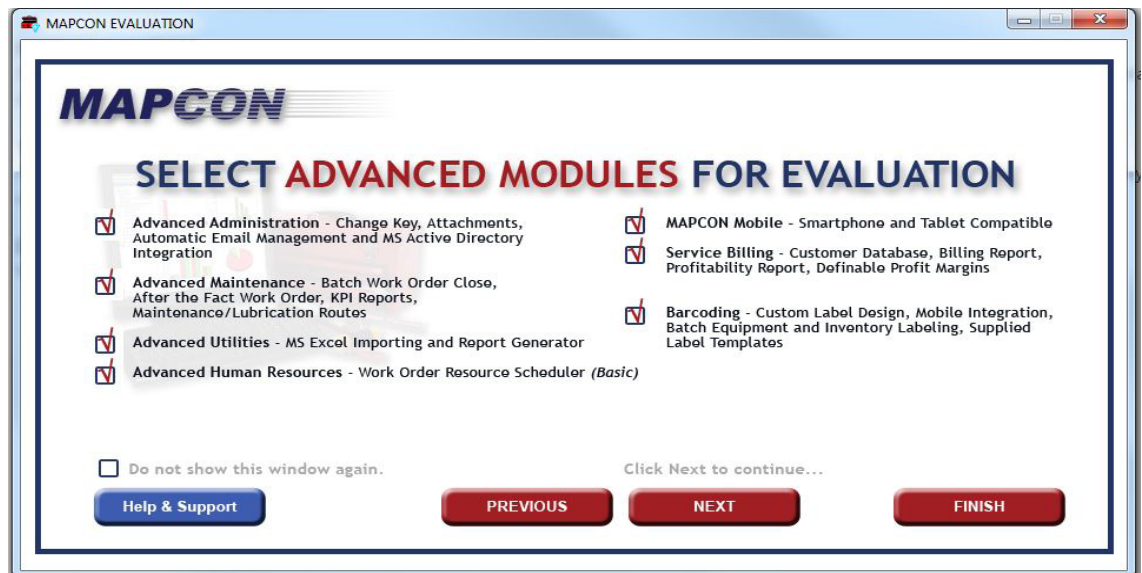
MAPCON EVALUATION

MAPCON

SELECT ADVANCED MODULES FOR EVALUATION

Advanced Administration - Change Key, Attachments, Automatic Email Management and MS Active Directory Integration

Advanced Maintenance - Batch Work Order Close, After the Fact Work Order, KPI Reports, Maintenance/Lubrication Routes

Advanced Utilities - MS Excel Importing and Report Generator

Advanced Human Resources - Work Order Resource Scheduler (Basic)

MAPCON Mobile - Smartphone and Tablet Compatible

Service Billing - Customer Database, Billing Report, Profitability Report, Definable Profit Margins

Barcoding - Custom Label Design, Mobile Integration, Batch Equipment and Inventory Labeling, Supplied Label Templates

Do not show this window again.

Click Next to continue...

Help & Support

PREVIOUS

NEXT

FINISH